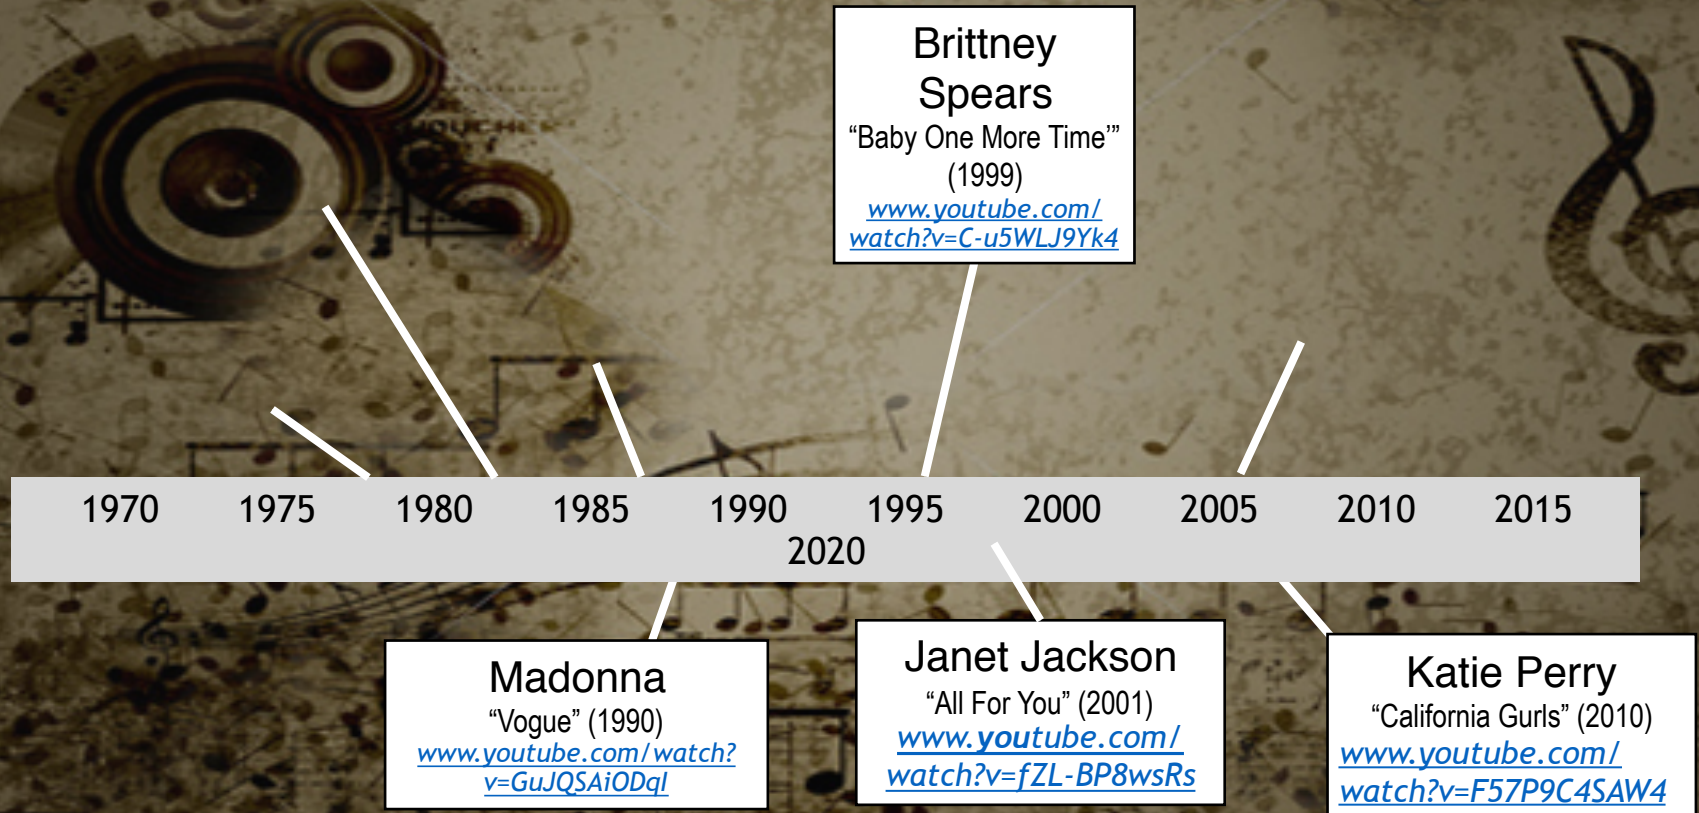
Brittney Spears
“Baby One More Time’”
(1999)
www.youtube.com/watch?v=C-u5WLJ9Yk4

1970 1975 1980 1985 1990 1995 2000 2005 2010 2015 2020

Madonna
“Vogue” (1990)
www.youtube.com/watch?v=GuJQSAiODqI

Janet Jackson
“All For You” (2001)
www.youtube.com/watch?v=fZL-BP8wsRs

Katie Perry
“California Gurls” (2010)
www.youtube.com/watch?v=F57P9C4SAW4